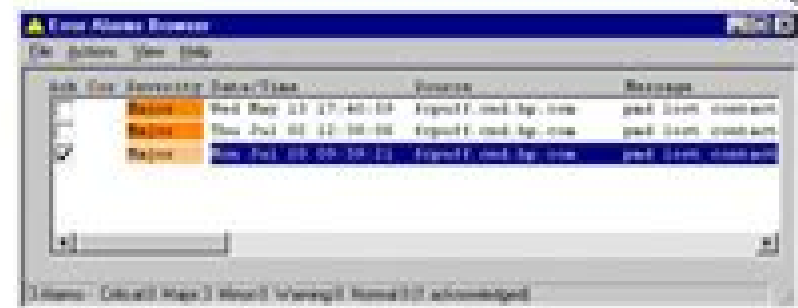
Error Alarms Browser

File Actions View Help

| Ack | Cor | Severity | Date/Time | Source | Message |
|---|---|---|---|---|---|
| | | Major | Wed May 13 17:45:59 | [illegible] | pmd lost contact |
| | | Major | Thu Jul 02 12:58:06 | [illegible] | pmd lost contact |
| ✓ | | Major | Mon Jul 20 09:59:21 | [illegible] | pmd lost contact |

3 items - Critical:0 Major:3 Minor:0 Warning:0 Normal:0 (1 acknowledged)